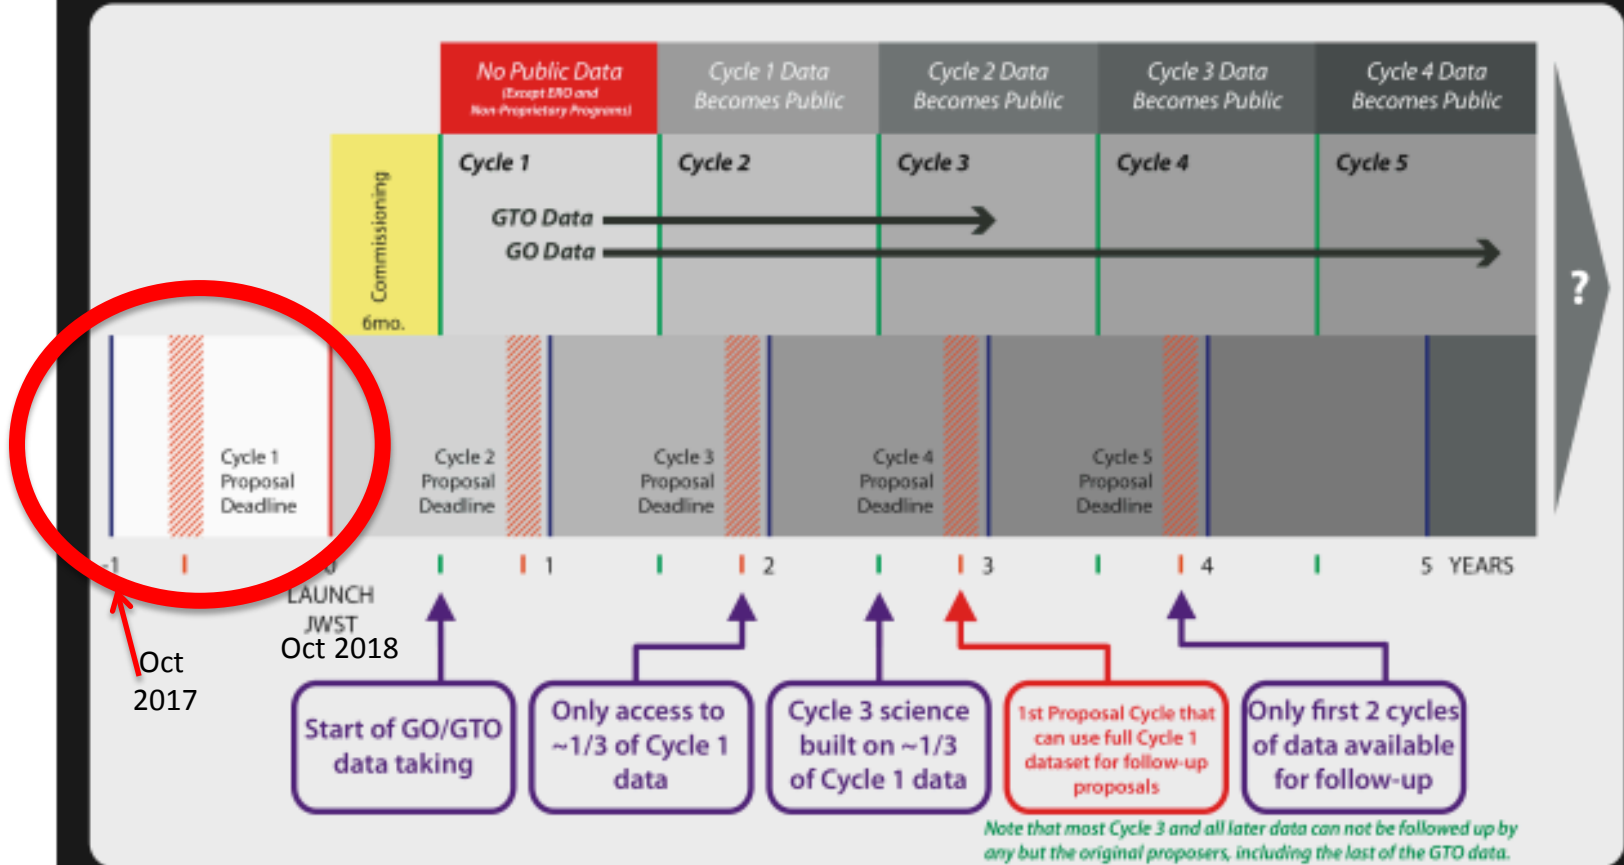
No Public Data
(Except ERO and Non-Proprietary Programs)

Cycle 1 Data Becomes Public

Cycle 2 Data Becomes Public

Cycle 3 Data Becomes Public

Cycle 4 Data Becomes Public

Commissioning
6mo.

Cycle 1

Cycle 2

Cycle 3

Cycle 4

Cycle 5

GTO Data

GO Data

?

Cycle 1 Proposal Deadline

Cycle 2 Proposal Deadline

Cycle 3 Proposal Deadline

Cycle 4 Proposal Deadline

Cycle 5 Proposal Deadline

-1

1

2

3

4

5 YEARS

LAUNCH JWST

Oct 2018

Oct 2017

Start of GO/GTO data taking

Only access to ~1/3 of Cycle 1 data

Cycle 3 science built on ~1/3 of Cycle 1 data

1st Proposal Cycle that can use full Cycle 1 dataset for follow-up proposals

Only first 2 cycles of data available for follow-up

Note that most Cycle 3 and all later data can not be followed up by any but the original proposers, including the last of the GTO data.